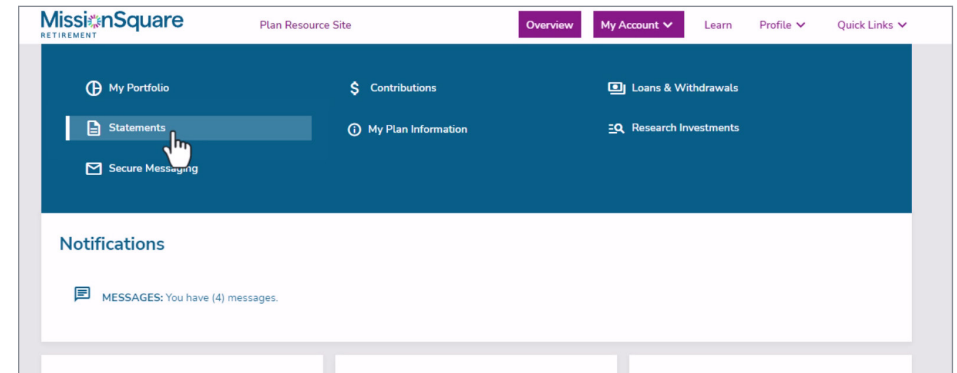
MissionSquare
RETIREMENT

Plan Resource Site

Overview

My Account

Learn

Profile

Quick Links

My Portfolio

Contributions

Loans & Withdrawals

Statements

My Plan Information

Research Investments

Secure Messaging

Notifications

MESSAGES: You have (4) messages.